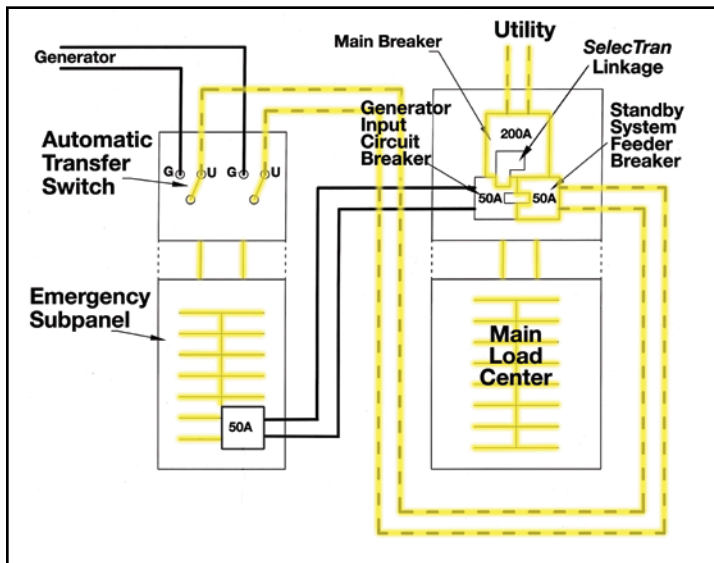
Generator

Automatic Transfer Switch

G U G U

Emergency Subpanel

50A

Utility

Main Breaker

SelecTran Linkage

Generator Input Circuit Breaker

Standby System Feeder Breaker

200A

50A

50A

Main Load Center